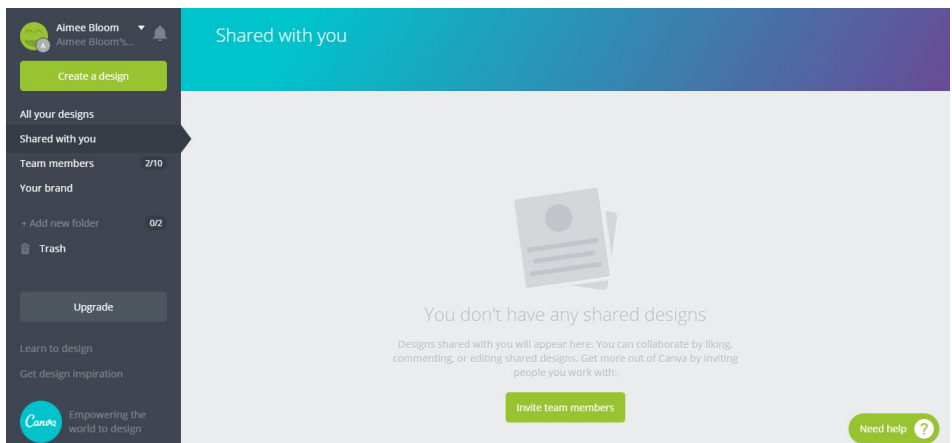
Aimee Bloom
Aimee Bloom's...
A

Create a design

All your designs
Shared with you
Team members 2/10
Your brand

+ Add new folder 0/2
Trash

Upgrade

Learn to design
Get design inspiration

Canva
Empowering the world to design

Shared with you

You don't have any shared designs

Designs shared with you will appear here. You can collaborate by liking, commenting, or editing shared designs. Get more out of Canva by inviting people you work with.

Invite team members

Need help ?